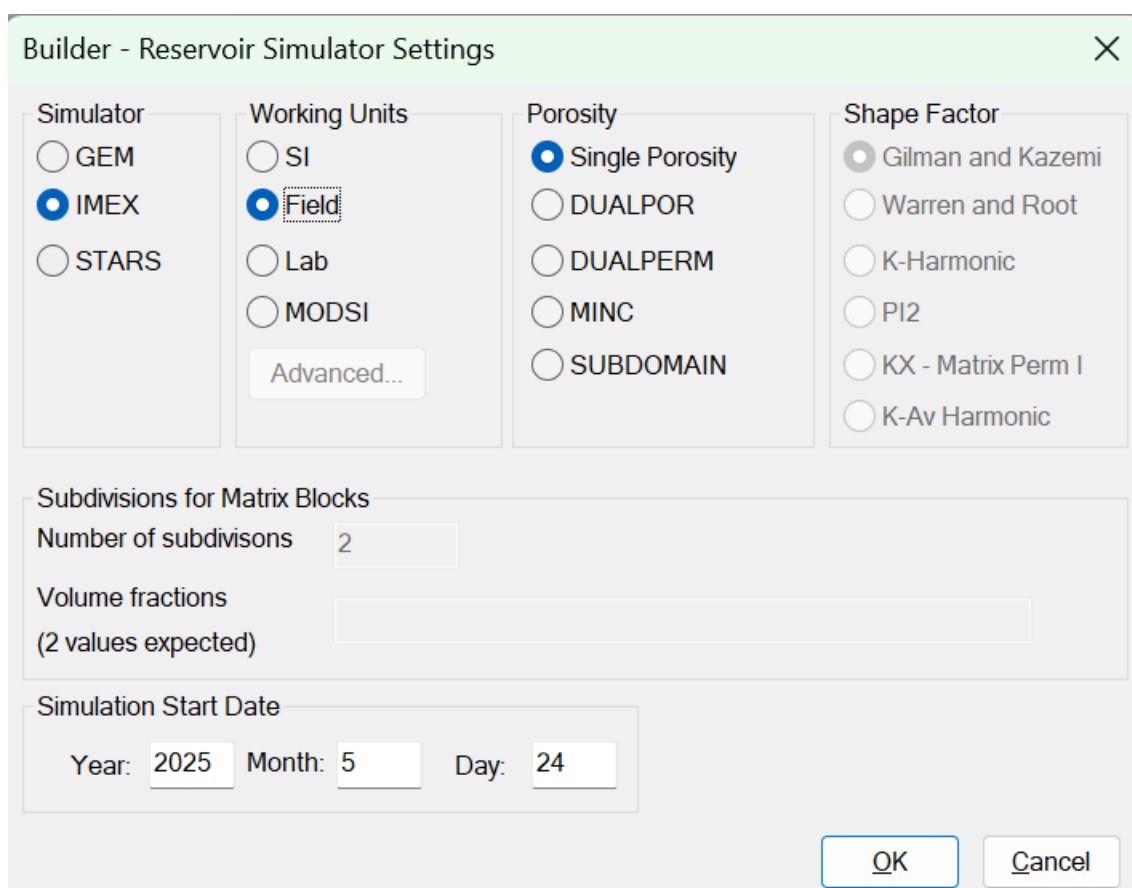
Builder - Reservoir Simulator Settings

Simulator
GEM
IMEX
STARS

Working Units
SI
Field
Lab
MODSI
Advanced...

Porosity
Single Porosity
DUALPOR
DUALPERM
MINC
SUBDOMAIN

Shape Factor
Gilman and Kazemi
Warren and Root
K-Harmonic
PI2
KX - Matrix Perm I
K-Av Harmonic

Subdivisions for Matrix Blocks
Number of subdivisons 2
Volume fractions
(2 values expected)

Simulation Start Date
Year: 2025 Month: 5 Day: 24

OK Cancel